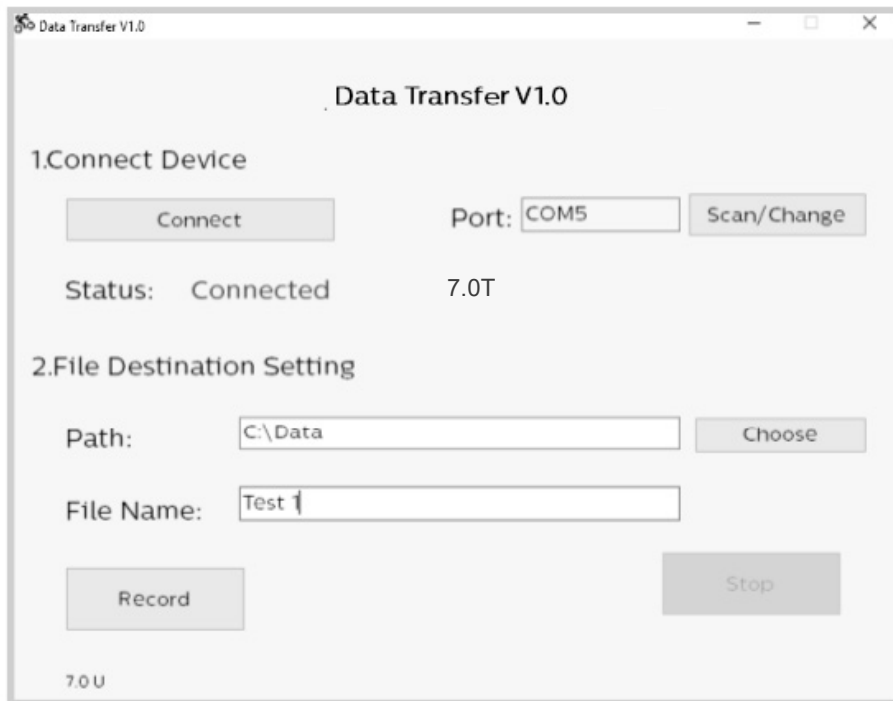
Data Transfer V1.0

Data Transfer V1.0

1.Connect Device

Connect

Port: COM5

Scan/Change

Status: Connected

7.0T

2.File Destination Setting

Path: C:\Data

Choose

File Name: Test 1

Record

Stop

7.0 U